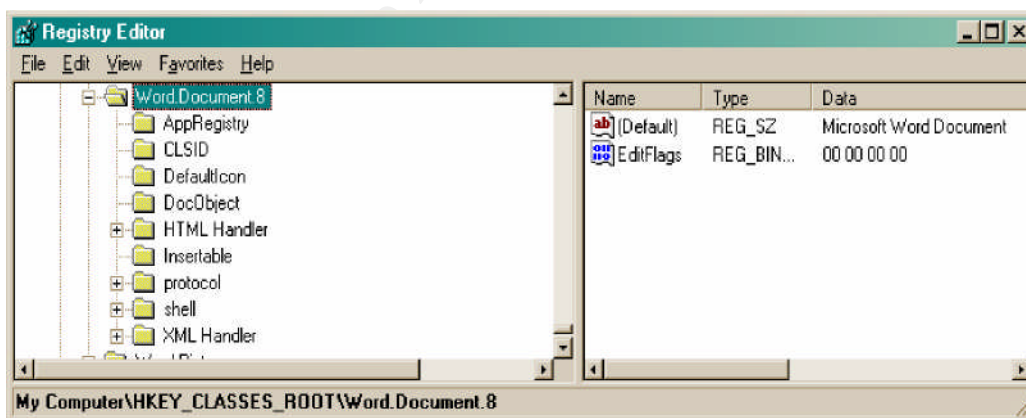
Registry Editor

File Edit View Favorites Help

Word.Document.8
AppRegistry
CLSID
DefaultIcon
DocObject
HTML Handler
Insertable
protocol
shell
XML Handler
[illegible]

| Name | Type | Data |
|---|---|---|
| (Default) | REG_SZ | Microsoft Word Document |
| EditFlags | REG_BIN... | 00 00 00 00 |

My Computer\HKEY_CLASSES_ROOT\Word.Document.8